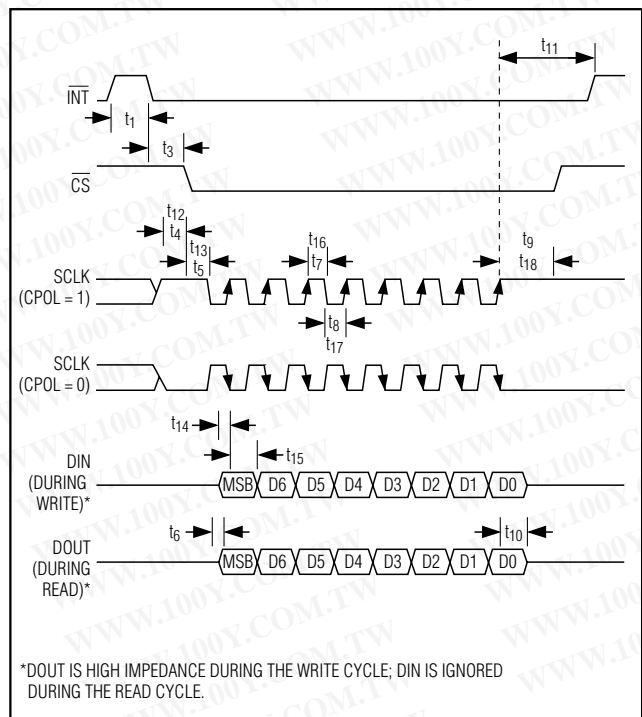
$t_{11}$

$\overline{INT}$

$t_1$

$t_3$

$\overline{CS}$

$t_{12}$
$t_4$
$t_{13}$
$t_5$

$t_{16}$
$t_7$

$t_9$
$t_{18}$

SCLK
(CPOL = 1)

$t_8$
$t_{17}$

SCLK
(CPOL = 0)

$t_{14}$

$t_{15}$

DIN
(DURING
WRITE)*

MSB D6 D5 D4 D3 D2 D1 D0

$t_6$

$t_{10}$

DOUT
(DURING
READ)*

MSB D6 D5 D4 D3 D2 D1 D0

*DOUT IS HIGH IMPEDANCE DURING THE WRITE CYCLE; DIN IS IGNORED DURING THE READ CYCLE.

WWW.100Y.COM.TW